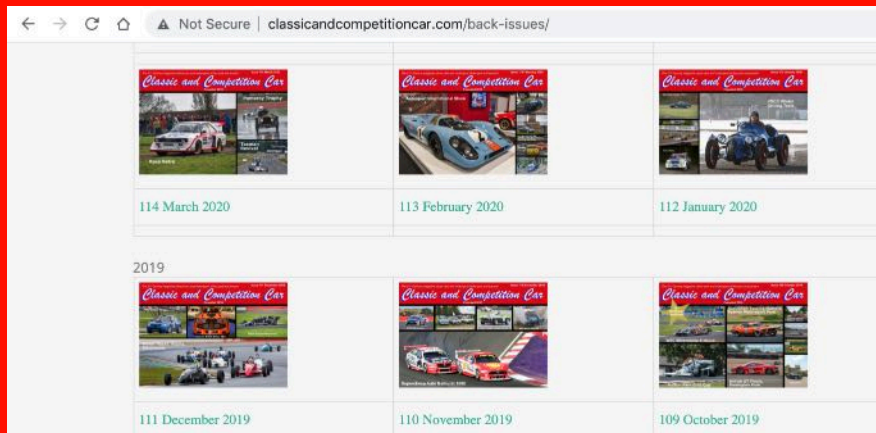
Not Secure | classicandcompetitioncar.com/back-issues/

Classic and Competition Car

Classic and Competition Car

Classic and Competition Car

114 March 2020

113 February 2020

112 January 2020

2019

Classic and Competition Car

Classic and Competition Car

Classic and Competition Car

111 December 2019

110 November 2019

109 October 2019